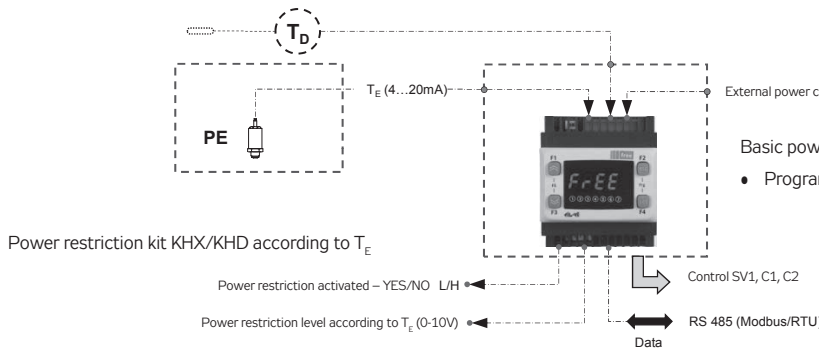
$T_D$

$T_E$ (4…20mA)

External power c

PE

F1 F2 F3 F4

FrEE

Basic pow

• Prograr

Power restriction kit KHX/KHD according to $T_E$

Power restriction activated – YES/NO L/H

Control SV1, C1, C2

Power restriction level according to $T_E$ (0-10V)

RS 485 (Modbus/RTU)

Data